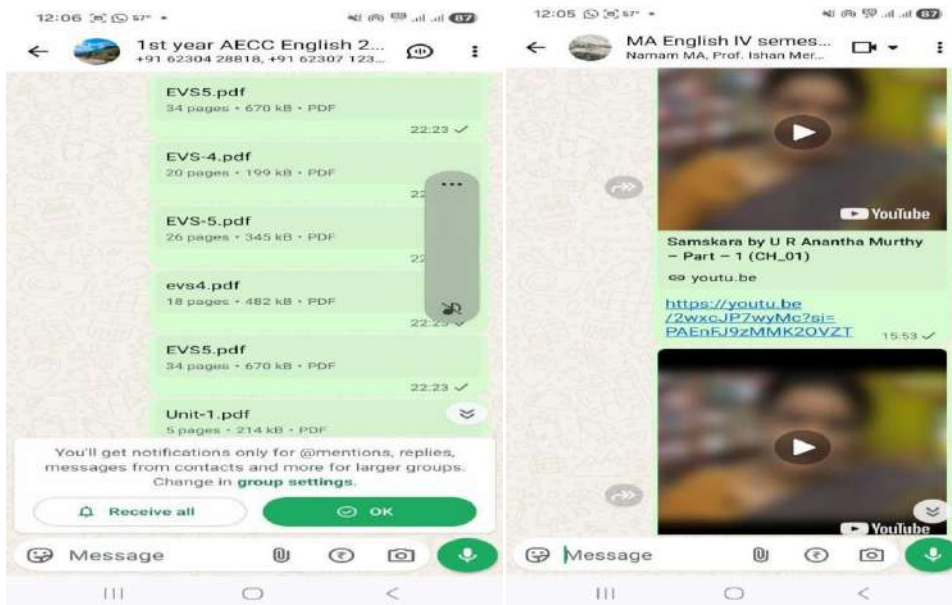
12:06 57° 87

1st year AECC English 2...
+91 62304 28818, +91 62307 123...

EVS5.pdf
34 pages • 670 kB • PDF
22:23

EVS-4.pdf
20 pages • 199 kB • PDF
22

EVS-5.pdf
26 pages • 345 kB • PDF
22

evs4.pdf
18 pages • 482 kB • PDF
22:23

EVS5.pdf
34 pages • 670 kB • PDF
22:23

Unit-1.pdf
5 pages • 214 kB • PDF

You'll get notifications only for @mentions, replies, messages from contacts and more for larger groups. Change in group settings.

Receive all

OK

Message

12:05 57° 87

MA English IV semes...
Namam MA, Prof. Ishan Mer...

YouTube

Samskara by U R Anantha Murthy – Part – 1 (CH_01)

youtu.be

https://youtu.be/2wxcJP7wyMc?si=PAEnFJ9zMMK2OVZT
15:53

YouTube

Message